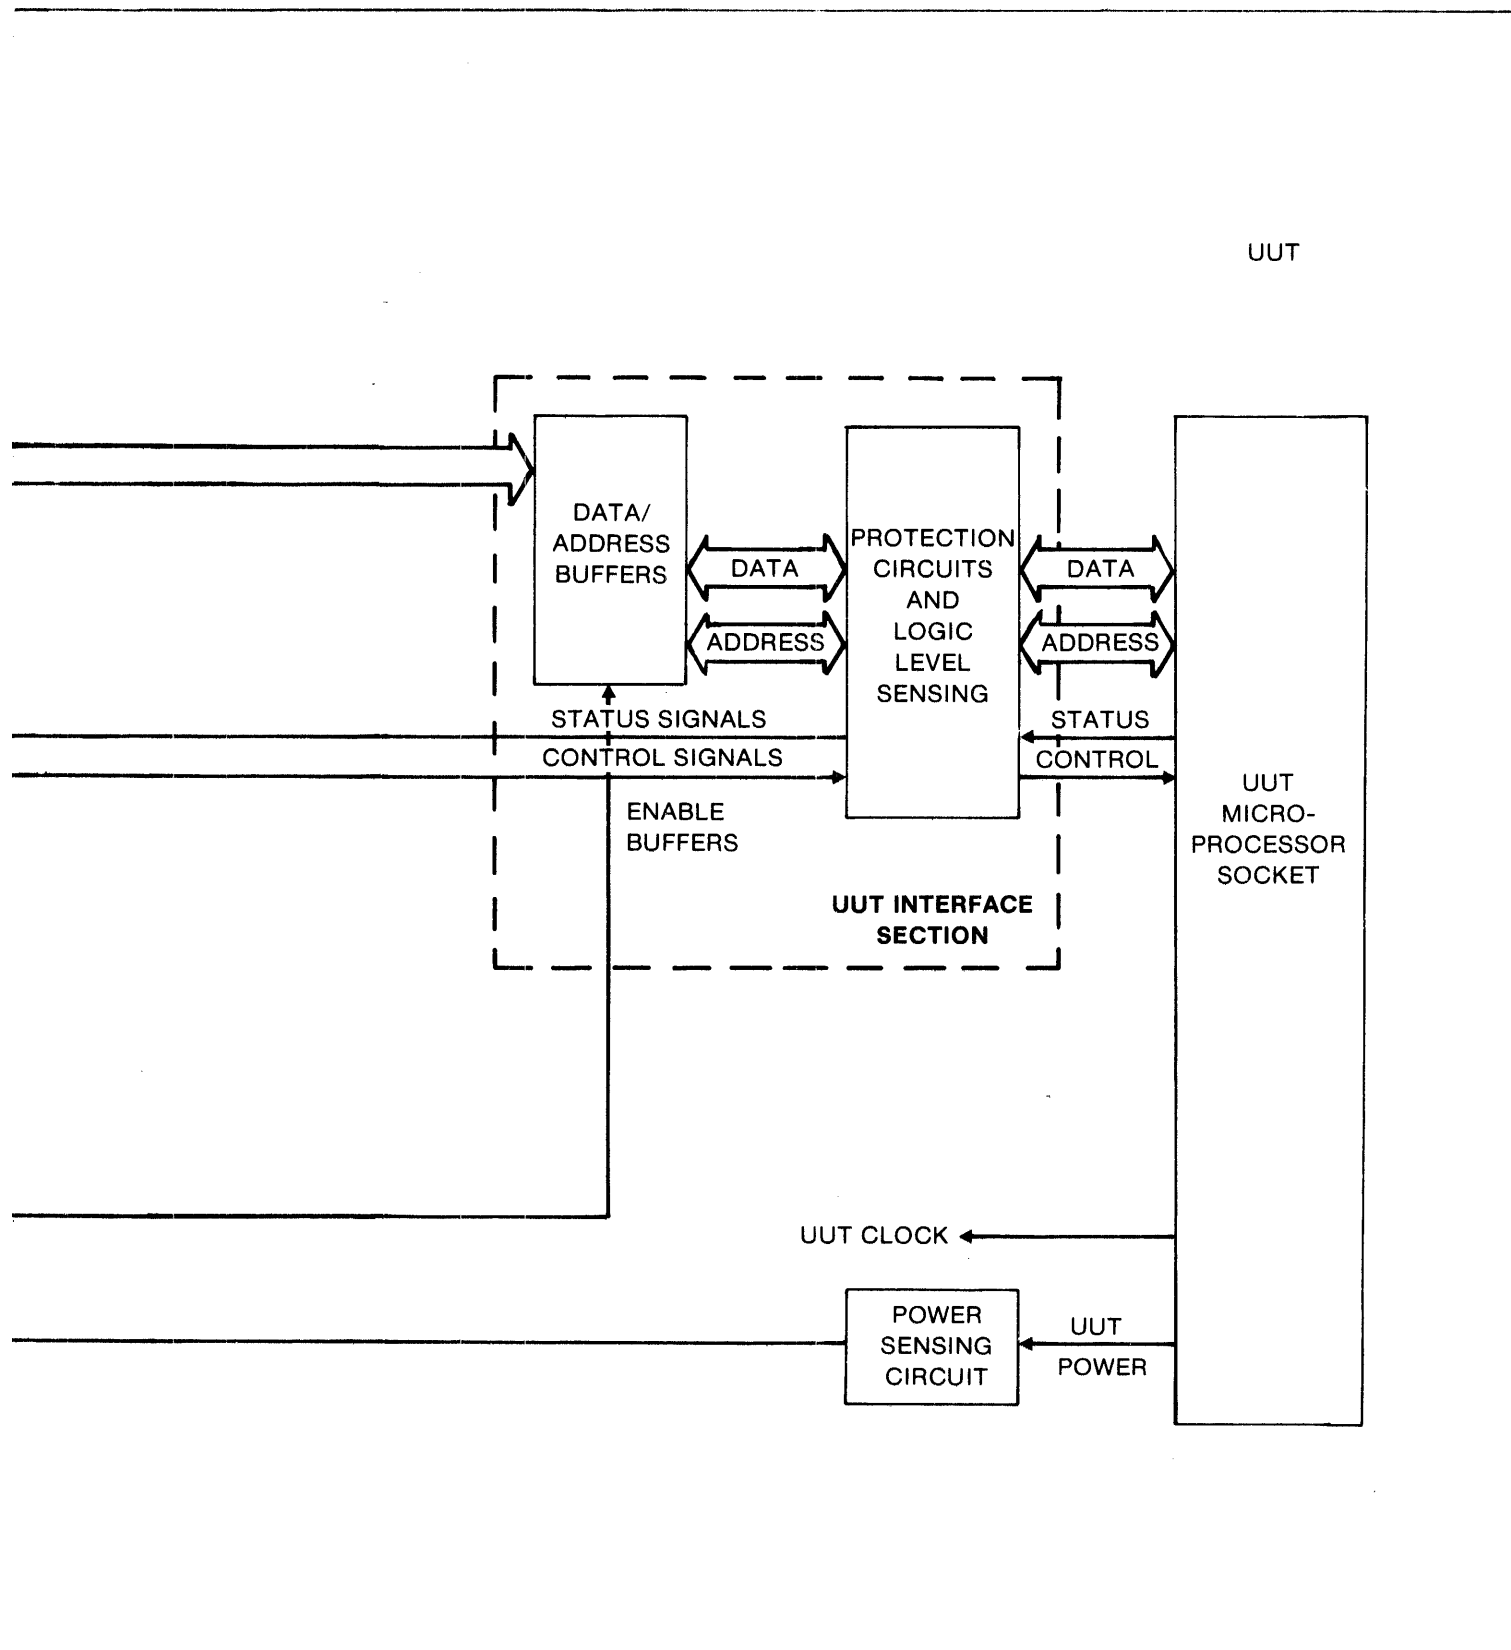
UUT

DATA/ ADDRESS BUFFERS

DATA

ADDRESS

PROTECTION CIRCUITS AND LOGIC LEVEL SENSING

DATA

ADDRESS

STATUS SIGNALS

CONTROL SIGNALS

STATUS

CONTROL

ENABLE BUFFERS

UUT INTERFACE SECTION

UUT MICRO- PROCESSOR SOCKET

UUT CLOCK

POWER SENSING CIRCUIT

UUT POWER